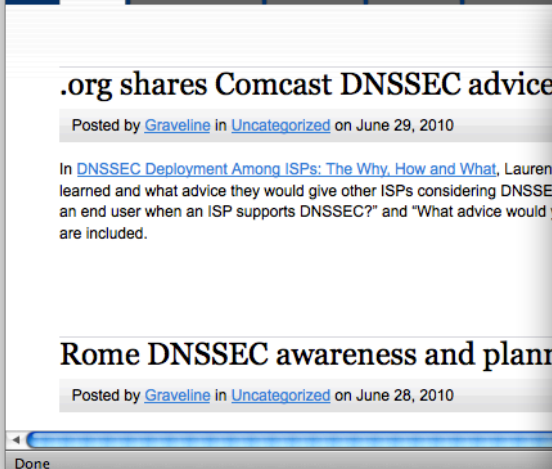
.org shares Comcast DNSSEC advice

Posted by Graveline in Uncategorized on June 29, 2010

In DNSSEC Deployment Among ISPs: The Why, How and What, Lauren learned and what advice they would give other ISPs considering DNSSE an end user when an ISP supports DNSSEC?" and "What advice would y are included.

Rome DNSSEC awareness and plann

Posted by Graveline in Uncategorized on June 28, 2010

Done